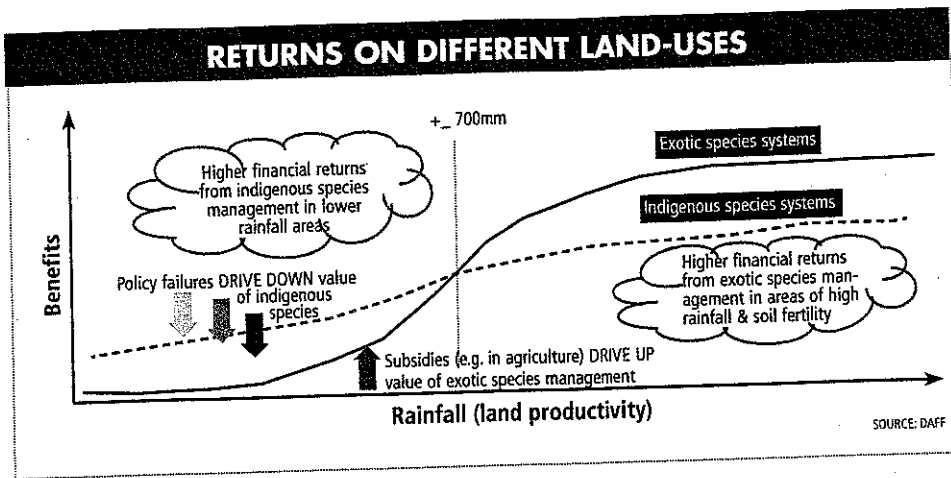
RETURNS ON DIFFERENT LAND-USES

+_ 700mm

Higher financial returns from indigenous species management in lower rainfall areas

Exotic species systems

Indigenous species systems

Benefits

Policy failures DRIVE DOWN value of indigenous species

Higher financial returns from exotic species management in areas of high rainfall & soil fertility

Subsidies (e.g. in agriculture) DRIVE UP value of exotic species management

Rainfall (land productivity)

SOURCE: DAFF